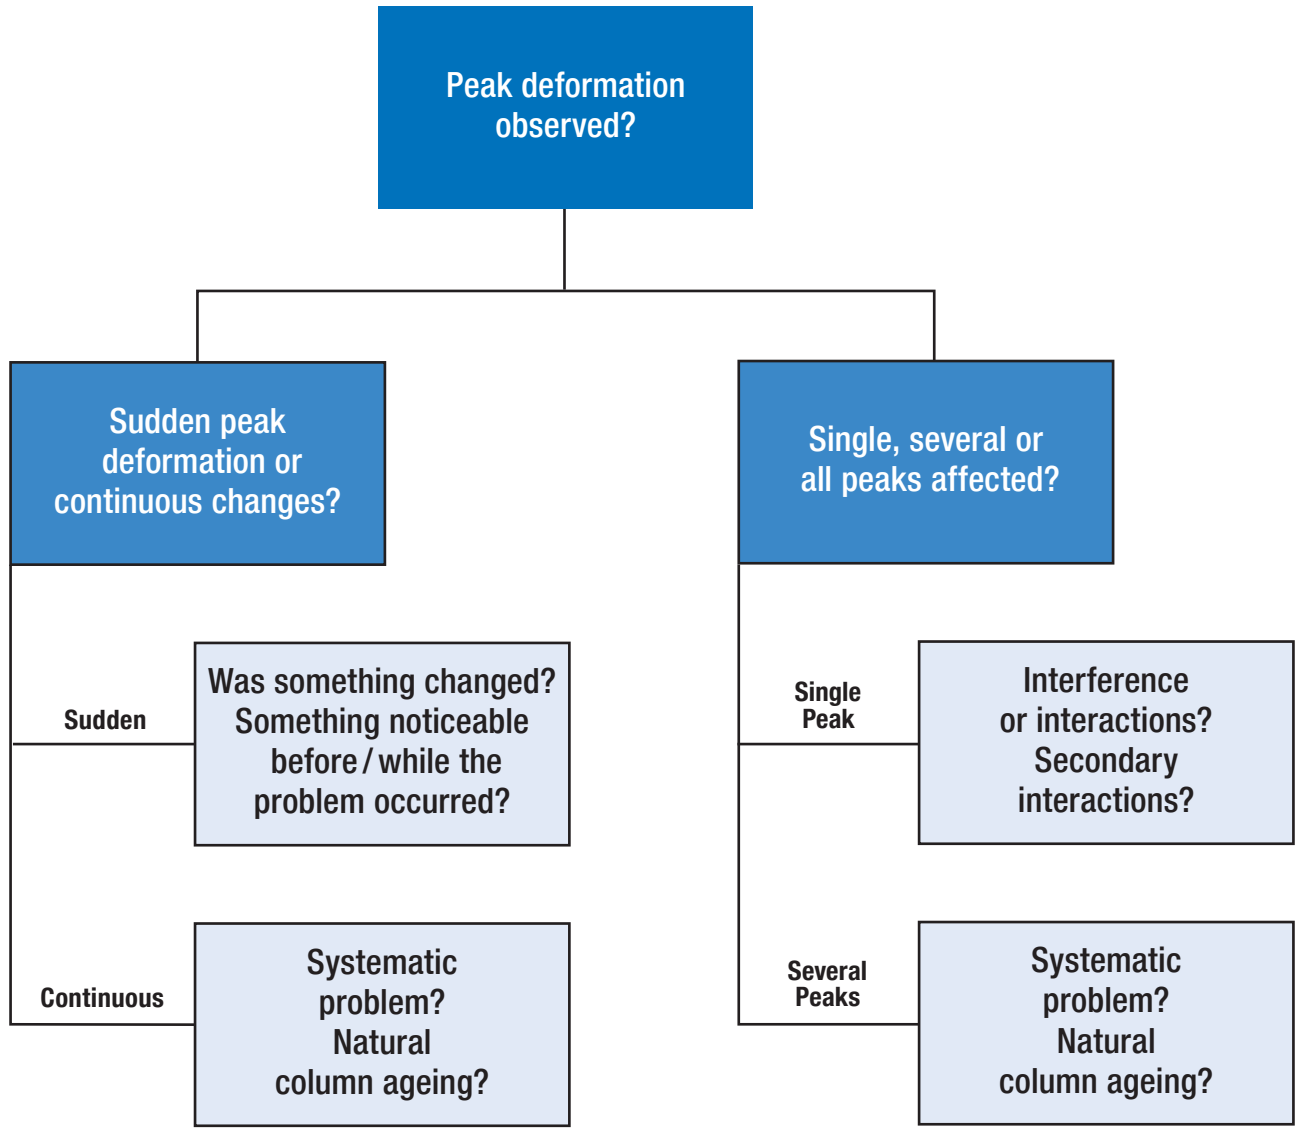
Peak deformation observed?

Sudden peak deformation or continuous changes?

Single, several or all peaks affected?

Sudden

Was something changed? Something noticeable before / while the problem occurred?

Continuous

Systematic problem? Natural column ageing?

Single Peak

Interference or interactions? Secondary interactions?

Several Peaks

Systematic problem? Natural column ageing?